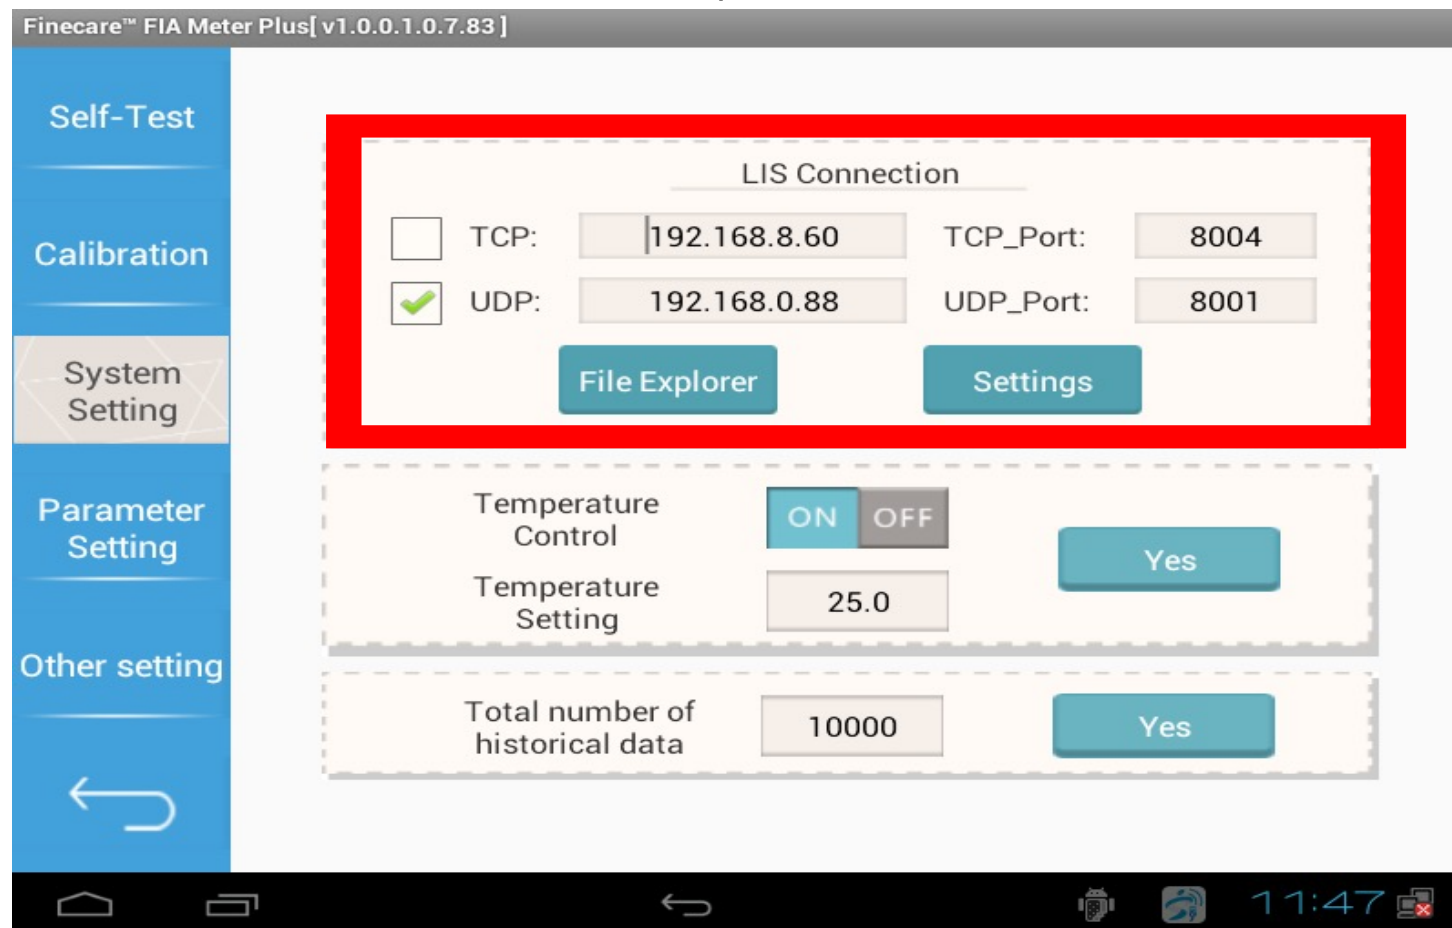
Finecare™ FIA Meter Plus[ v1.0.0.1.0.7.83 ]

Self-Test

Calibration

System Setting

Parameter Setting

Other setting

LIS Connection

TCP: 192.168.8.60 TCP_Port: 8004

UDP: 192.168.0.88 UDP_Port: 8001

File Explorer

Settings

Temperature Control

ON OFF

Temperature Setting

25.0

Yes

Total number of historical data

10000

Yes

11:47